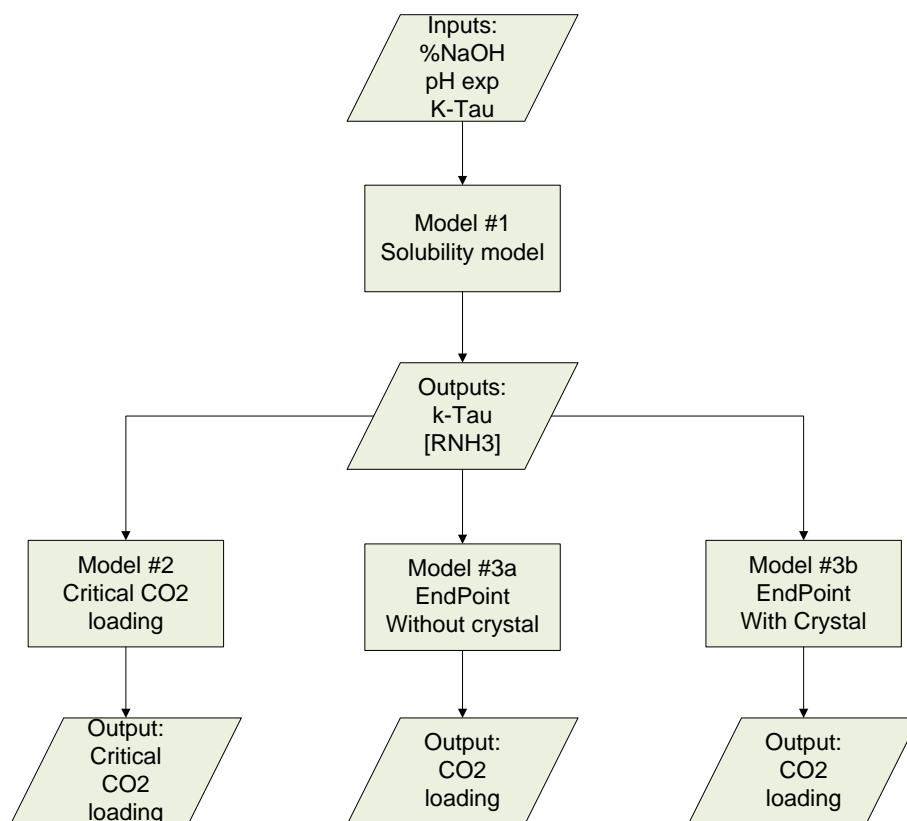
Inputs:
%NaOH
pH exp
K-Tau

Model #1
Solubility model

Outputs:
k-Tau
[RNH3]

Model #2
Critical CO2
loading

Model #3a
EndPoint
Without crystal

Model #3b
EndPoint
With Crystal

Output:
Critical
CO2
loading

Output:
CO2
loading

Output:
CO2
loading